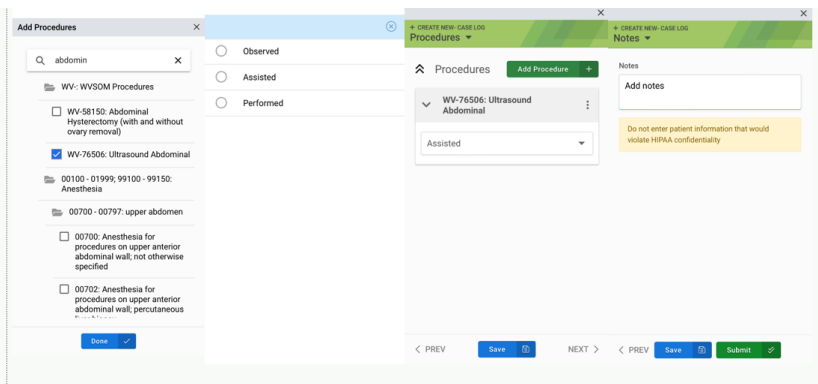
Add Procedures ×

abdomin ×

WV-: WVSOM Procedures

WV-58150: Abdominal Hysterectomy (with and without ovary removal)

WV-76506: Ultrasound Abdominal

00100 - 01999; 99100 - 99150: Anesthesia

00700 - 00797: upper abdomen

00700: Anesthesia for procedures on upper anterior abdominal wall; not otherwise specified

00702: Anesthesia for procedures on upper anterior abdominal wall; percutaneous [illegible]

Done

Observed

Assisted

Performed

+ CREATE NEW- CASE LOG
Procedures

Procedures

Add Procedure +

WV-76506: Ultrasound Abdominal

Assisted

< PREV

Save

NEXT >

+ CREATE NEW- CASE LOG
Notes

Notes

Add notes

Do not enter patient information that would violate HIPAA confidentiality

< PREV

Save

Submit